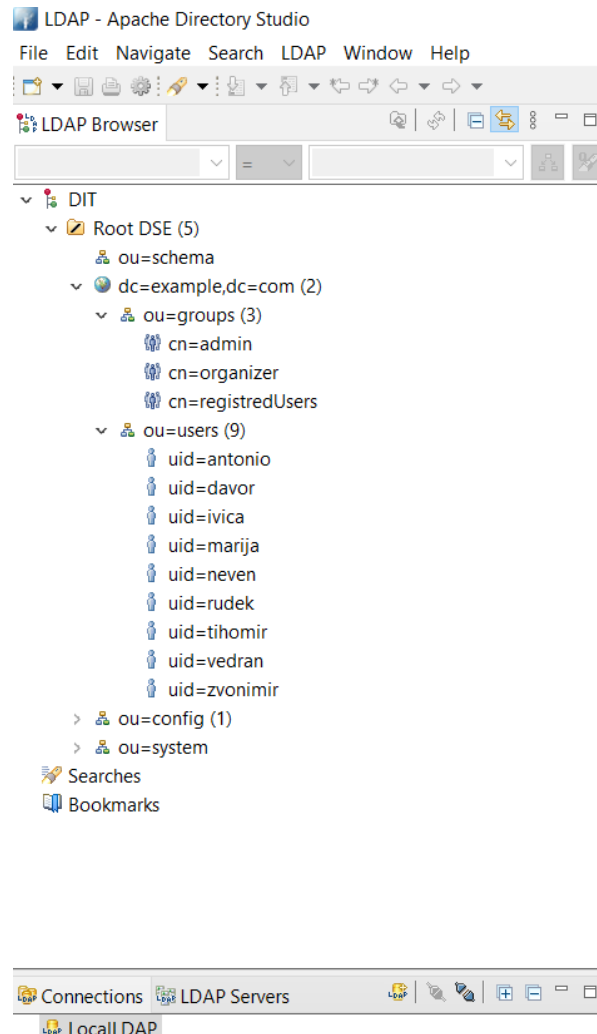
LDAP - Apache Directory Studio

File Edit Navigate Search LDAP Window Help

LDAP Browser

=

DIT
Root DSE (5)
ou=schema
dc=example,dc=com (2)
ou=groups (3)
cn=admin
cn=organizer
cn=registredUsers
ou=users (9)
uid=antonio
uid=davor
uid=ivica
uid=marija
uid=neven
uid=rudek
uid=tihomir
uid=vedran
uid=zvonimir
ou=config (1)
ou=system
Searches
Bookmarks

Connections LDAP Servers

LocalLDAP